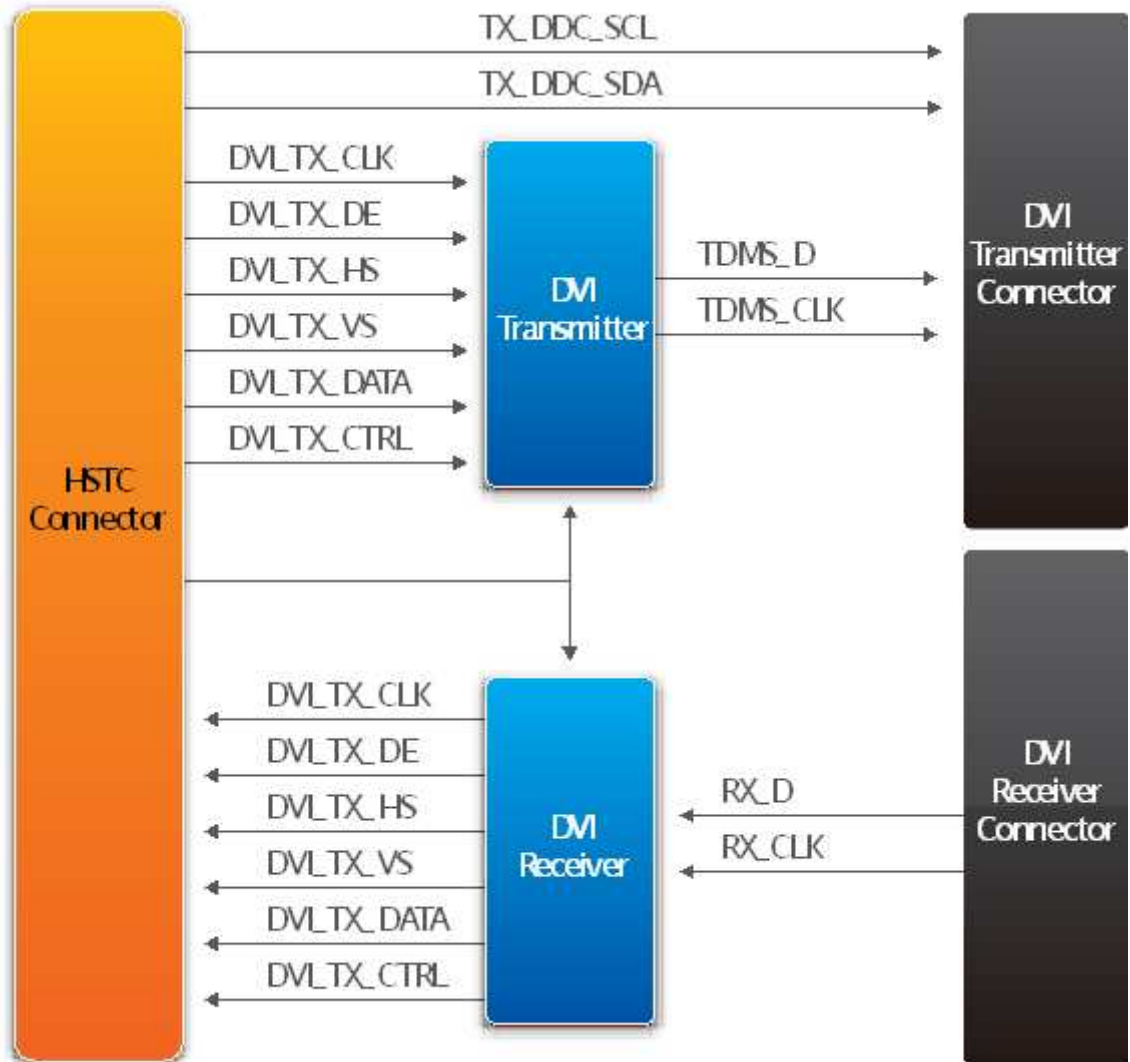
TX_DDC_SCL

TX_DDC_SDA

DVI_TX_CLK

DVI_TX_DE

DVI_TX_HS

DVI_TX_VS

DVI_TX_DATA

DVI_TX_CTRL

DVI Transmitter

TDMS_D

TDMS_CLK

DVI Transmitter Connector

HSTC Connector

DVI_TX_CLK

DVI_TX_DE

DVI_TX_HS

DVI_TX_VS

DVI_TX_DATA

DVI_TX_CTRL

DVI Receiver

RX_D

RX_CLK

DVI Receiver Connector